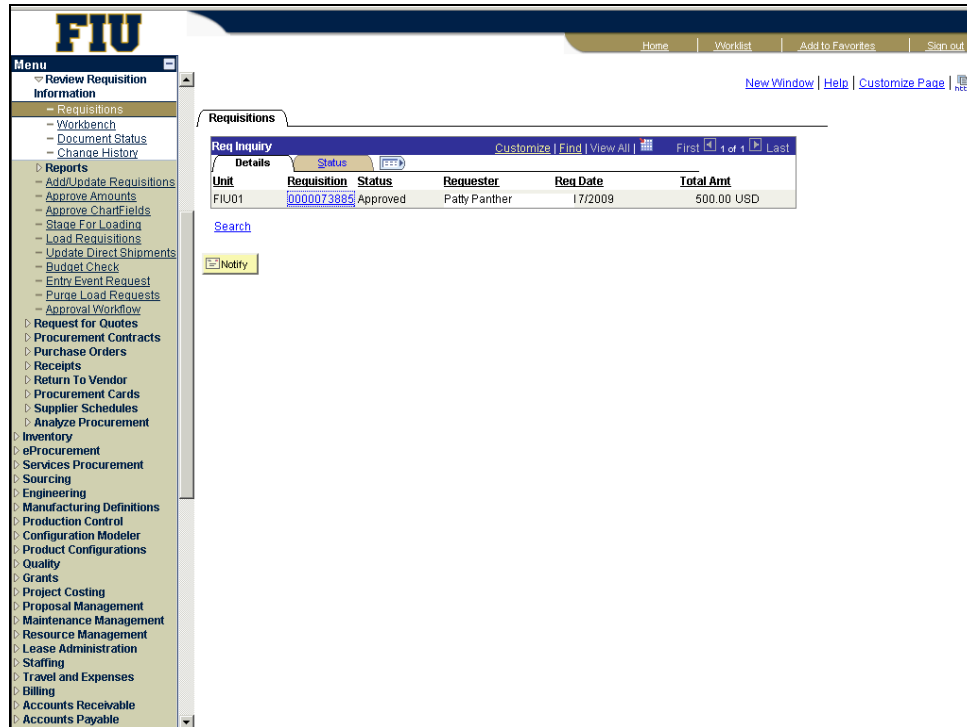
FIU

Home | Worklist | Add to Favorites | Sign out

Menu

Review Requisition Information
– Requisitions
– Workbench
– Document Status
– Change History
Reports
– Add/Update Requisitions
– Approve Amounts
– Approve ChartFields
– Stage For Loading
– Load Requisitions
– Update Direct Shipments
– Budget Check
– Entry Event Request
– Purge Load Requests
– Approval Workflow
Request for Quotes
Procurement Contracts
Purchase Orders
Receipts
Return To Vendor
Procurement Cards
Supplier Schedules
Analyze Procurement
Inventory
eProcurement
Services Procurement
Sourcing
Engineering
Manufacturing Definitions
Production Control
Configuration Modeler
Product Configurations
Quality
Grants
Project Costing
Proposal Management
Maintenance Management
Resource Management
Lease Administration
Staffing
Travel and Expenses
Billing
Accounts Receivable
Accounts Payable

New Window | Help | Customize Page |

Requisitions

Req Inquiry Customize | Find | View All | First 1 of 1 Last

Details Status

| Unit | Requisition | Status | Requester | Req Date | Total Amt |
|---|---|---|---|---|---|
| FIU01 | 0000073885 | Approved | Patty Panther | 17/2009 | 500.00 USD |

Search

Notify